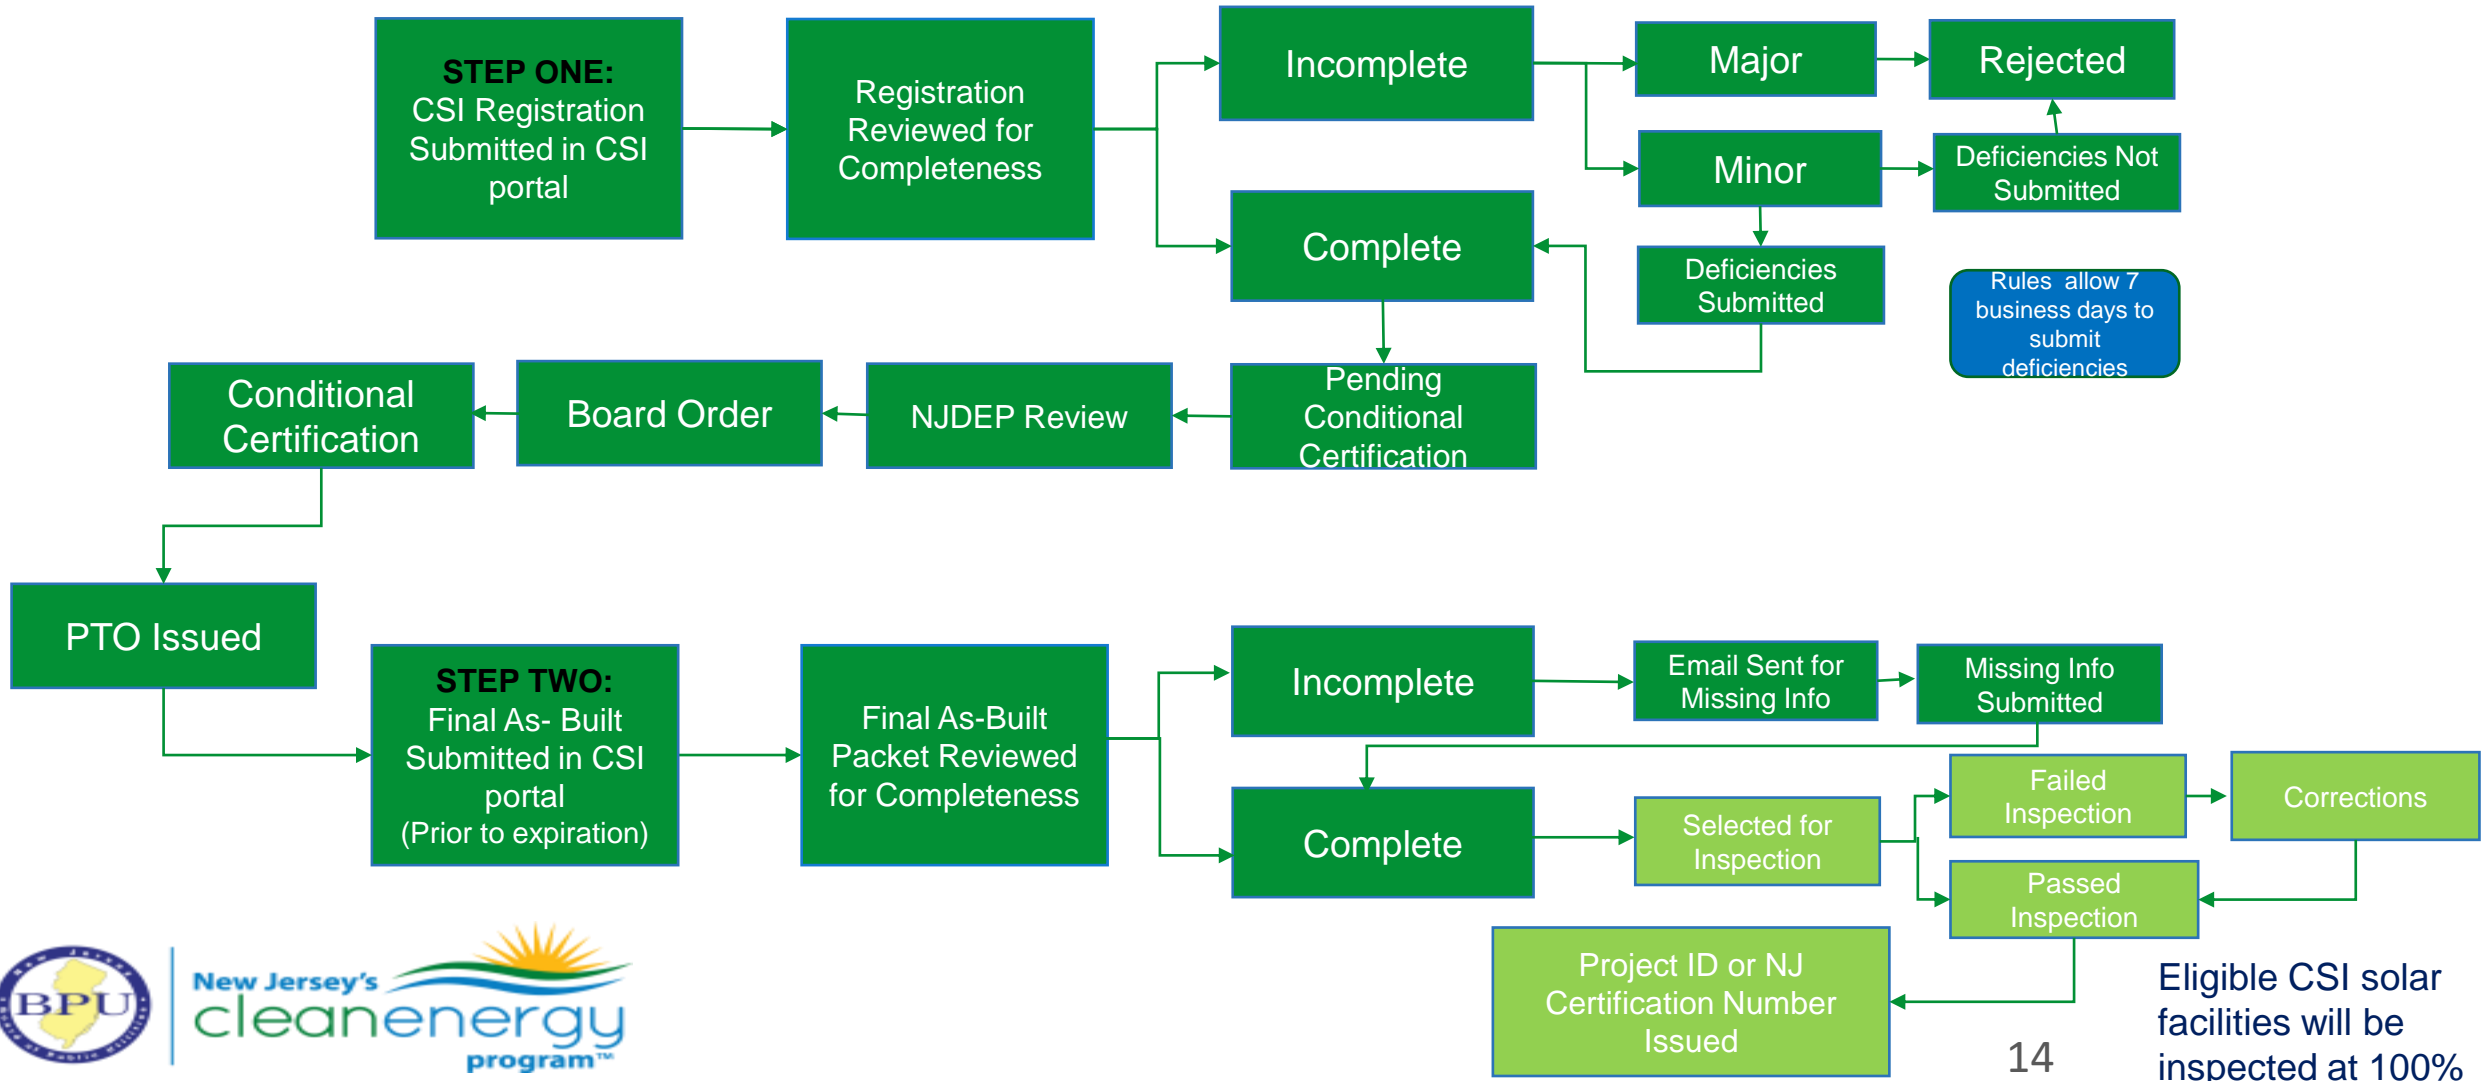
STEP ONE:
CSI Registration Submitted in CSI portal

Registration Reviewed for Completeness

Incomplete

Major

Rejected

Minor

Deficiencies Not Submitted

Complete

Deficiencies Submitted

Rules allow 7 business days to submit deficiencies

Pending Conditional Certification

NJDEP Review

Board Order

Conditional Certification

PTO Issued

STEP TWO:
Final As- Built Submitted in CSI portal
(Prior to expiration)

Final As-Built Packet Reviewed for Completeness

Incomplete

Email Sent for Missing Info

Missing Info Submitted

Complete

Selected for Inspection

Failed Inspection

Corrections

Passed Inspection

Project ID or NJ Certification Number Issued

BPU

New Jersey's cleanenergy program™

14

Eligible CSI solar facilities will be inspected at 100%